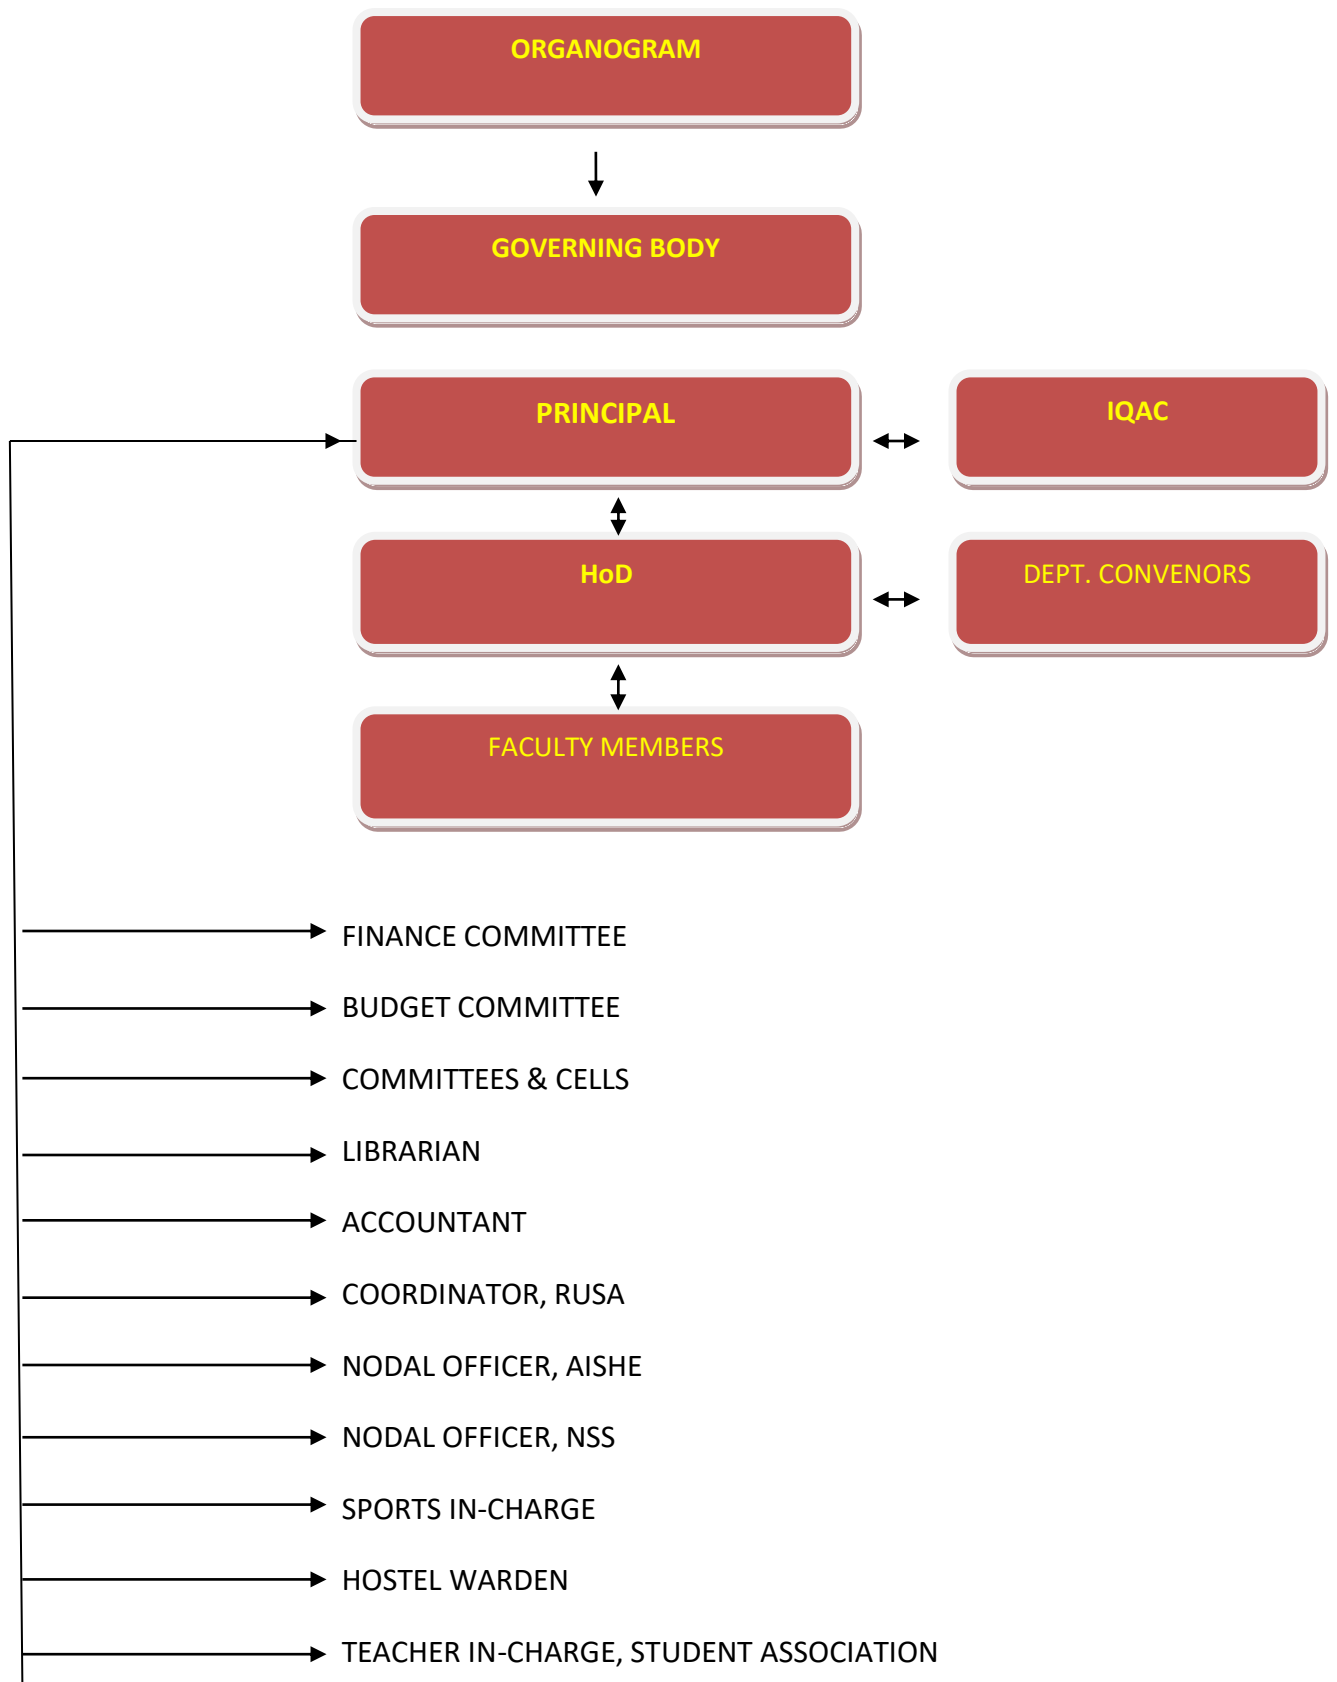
ORGANOGRAM

GOVERNING BODY

PRINCIPAL

IQAC

HoD

DEPT. CONVENORS

FACULTY MEMBERS

FINANCE COMMITTEE

BUDGET COMMITTEE

COMMITTEES & CELLS

LIBRARIAN

ACCOUNTANT

COORDINATOR, RUSA

NODAL OFFICER, AISHE

NODAL OFFICER, NSS

SPORTS IN-CHARGE

HOSTEL WARDEN

TEACHER IN-CHARGE, STUDENT ASSOCIATION